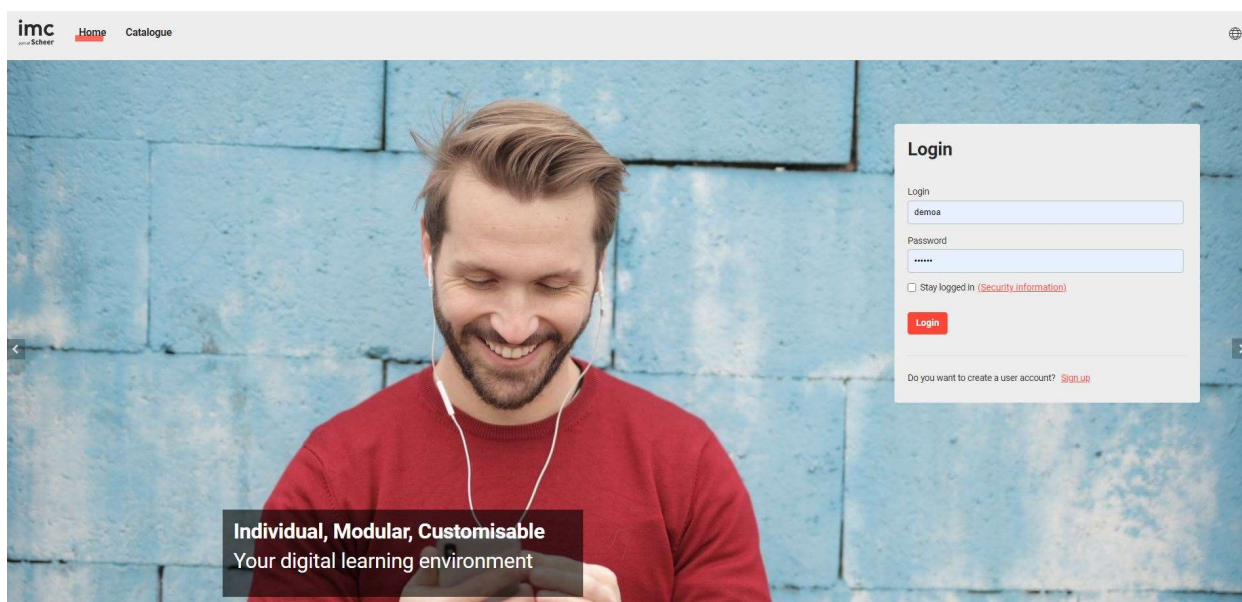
imc
part of Scheer

Home Catalogue

Login

Login
demoa
Password
••••••
Stay logged in (Security information)
Login

Do you want to create a user account? Sign up

Individual, Modular, Customisable
Your digital learning environment